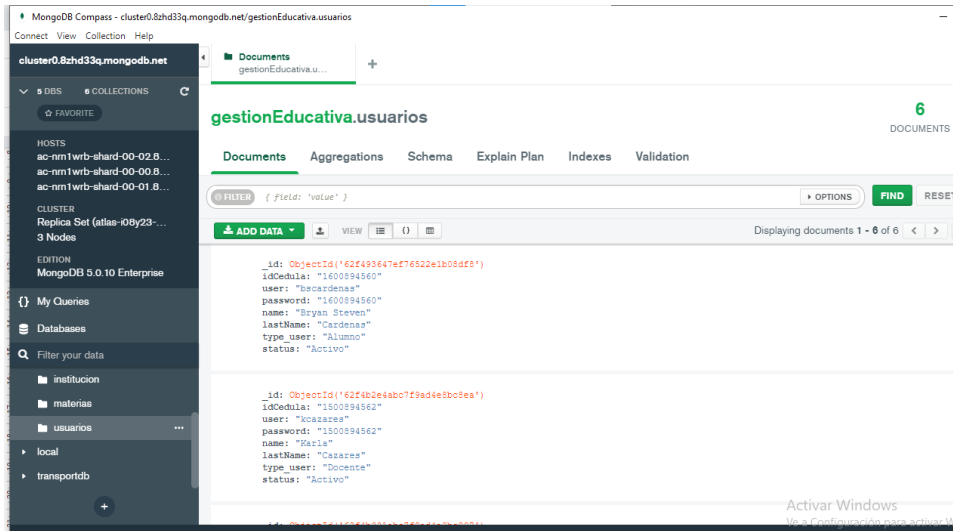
MongoDB Compass - cluster0.8zhd33q.mongodb.net/gestionEducativa.usuarios

Connect View Collection Help

cluster0.8zhd33q.mongodb.net

5 DBS 6 COLLECTIONS

☆ FAVORITE

HOSTS
ac-nm1wrb-shard-00-02.8...
ac-nm1wrb-shard-00-00.8...
ac-nm1wrb-shard-00-01.8...

CLUSTER
Replica Set (atlas-i08y23-...
3 Nodes

EDITION
MongoDB 5.0.10 Enterprise

{} My Queries

Databases

Filter your data

institucion

materias

usuarios

local

transportdb

+

Documents
gestionEducativa.u...

+

gestionEducativa.usuarios

6
DOCUMENTS

Documents Aggregations Schema Explain Plan Indexes Validation

FILTER { field: 'value' }

OPTIONS FIND RESET

ADD DATA VIEW

Displaying documents 1 - 6 of 6

_id: ObjectId('62f493647ef76522e1b08df8')
idCedula: "1600894560"
user: "bscardenas"
password: "1600894560"
name: "Bryan Steven"
lastName: "Cardenas"
type_user: "Alumno"
status: "Activo"

_id: ObjectId('62f4b2e4abc7f9ad4e8bc8ea')
idCedula: "1500894562"
user: "kcazares"
password: "1500894562"
name: "Karla"
lastName: "Cazares"
type_user: "Docente"
status: "Activo"

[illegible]

Activar Windows
Ve a Configuración para activar W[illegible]